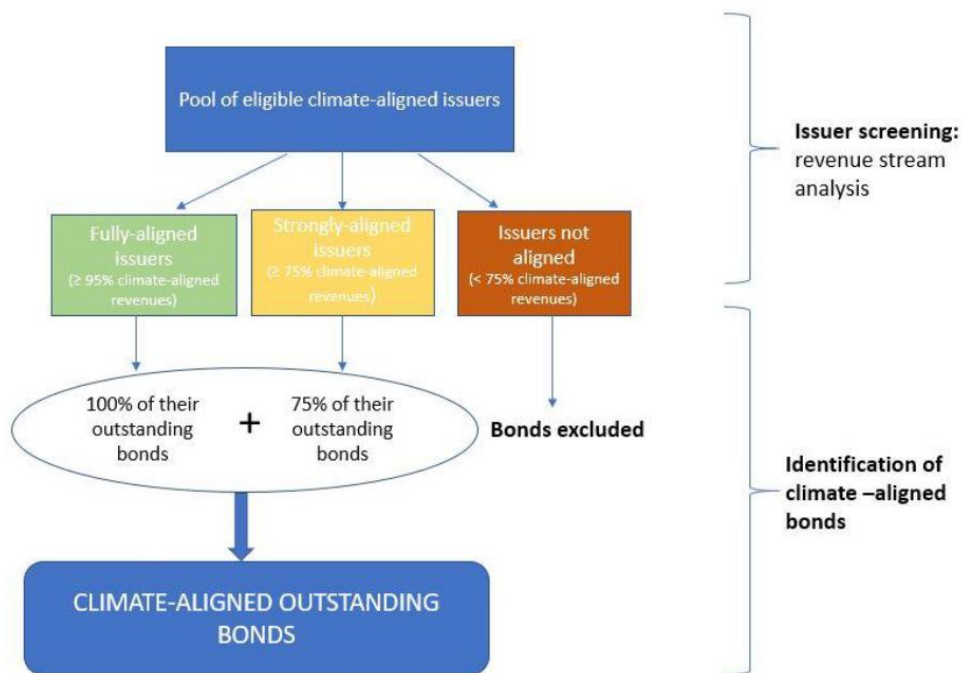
Pool of eligible climate-aligned issuers

Issuer screening: revenue stream analysis

Fully-aligned issuers
(≥ 95% climate-aligned revenues)

Strongly-aligned issuers
(≥ 75% climate-aligned revenues)

Issuers not aligned
(< 75% climate-aligned revenues)

100% of their outstanding bonds

+

75% of their outstanding bonds

Bonds excluded

Identification of climate –aligned bonds

CLIMATE-ALIGNED OUTSTANDING BONDS